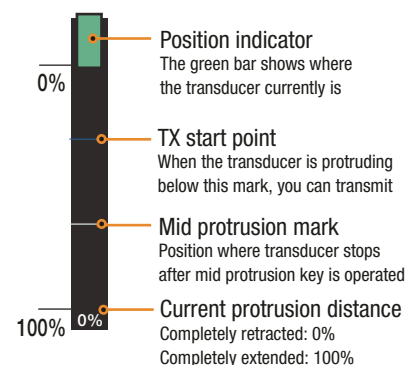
0%

100%

0%

Position indicator
The green bar shows where the transducer currently is

TX start point
When the transducer is protruding below this mark, you can transmit

Mid protrusion mark
Position where transducer stops after mid protrusion key is operated

Current protrusion distance
Completely retracted: 0%
Completely extended: 100%